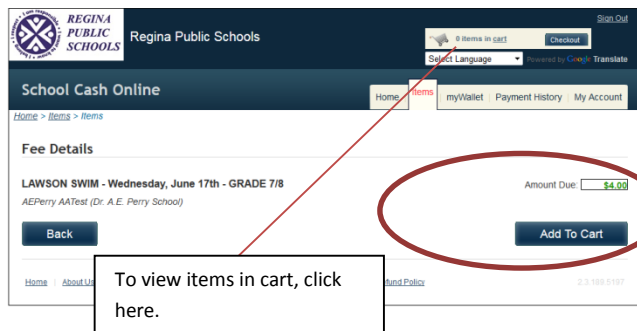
REGINA PUBLIC SCHOOLS

Regina Public Schools

Sign Out

0 items in cart

Checkout

Select Language

Powered by Google Translate

School Cash Online

Home | Items | myWallet | Payment History | My Account

Home > Items > Items

Fee Details

LAWSON SWIM - Wednesday, June 17th - GRADE 7/8

AEPerry AATest (Dr. A.E. Perry School)

Amount Due: $4.00

Back

Add To Cart

Home | About Us

Refund Policy

2.3.188.5197

To view items in cart, click here.